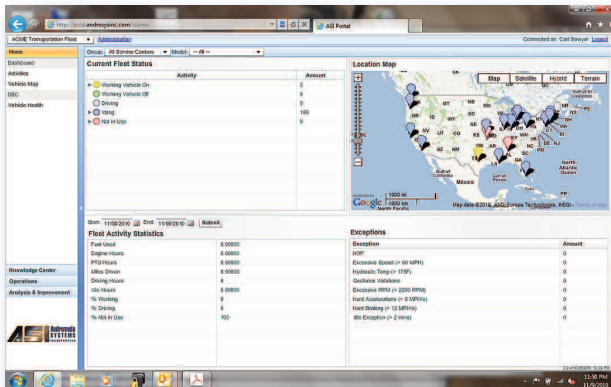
http://prod.andreysinc.com/iGenie/
AS Portal
ACME Transportation Fleet | Administration
Connected as: Carl Sawyer Logout

Home
Dashboard
Activities
Vehicle Map
DEC
Vehicle Health

Group: All Service Centers Model: -- All --

Current Fleet Status

| Activity | Amount |
|---|---|
| Working Vehicle On | 5 |
| Working Vehicle Off | 0 |
| Driving | 0 |
| Idling | 160 |
| Not in Use | 0 |

Location Map
Map Satellite Hybrid Terrain

Mexico
Gulf of Mexico
North Atlantic Ocean
North Pacific
Google 1000 mi 1000 km
Map data ©2010, ©2010 Europa Technologies, INEGI - Terms of Use

Start 11/08/2010 End 11/09/2010 Submit

Fleet Activity Statistics

| | |
|---|---|
| Fuel Used | 0.00000 |
| Engine Hours | 0.00000 |
| PTO Hours | 0.00000 |
| Miles Driven | 0.00000 |
| Driving Hours | 0 |
| Idle Hours | 0.00000 |
| % Working | 0 |
| % Driving | 0 |
| % Not in Use | 100 |

Exceptions

| Exception | Amount |
|---|---|
| HOP | 0 |
| Excessive Speed (> 80 MPH) | 0 |
| Hydraulic Temp (> 175F) | 0 |
| Geofence Violations | 0 |
| Excessive RPM (> 2200 RPM) | 0 |
| Hard Accelerations (> 6 MPH/s) | 0 |
| Hard Braking (> 12 MPH/s) | 0 |
| Idle Exception (> 2 mins) | 0 |

Knowledge Center
Operations
Analysis & Improvement

AS Andreasen SYSTEMS

11:50 PM
11/9/2010